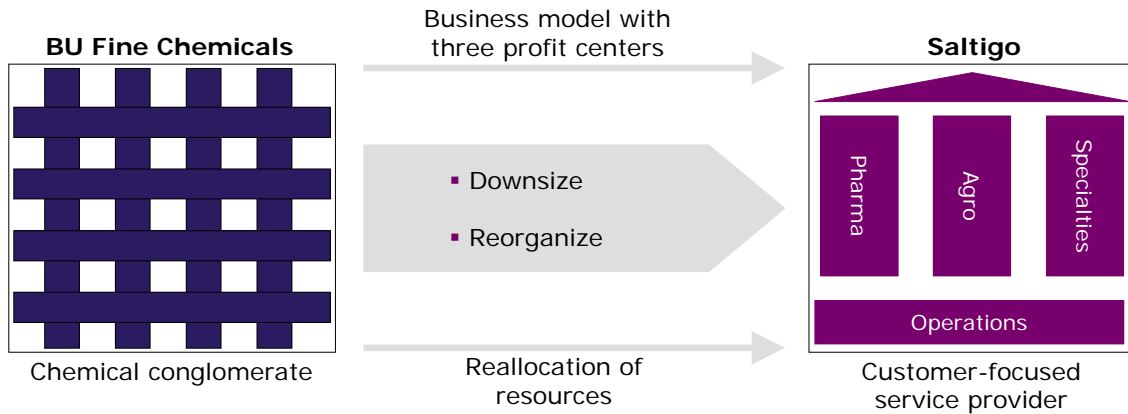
BU Fine Chemicals

Business model with three profit centers

Saltigo

▪ Downsize

▪ Reorganize

Pharma

Agro

Specialties

Operations

Chemical conglomerate

Reallocation of resources

Customer-focused service provider